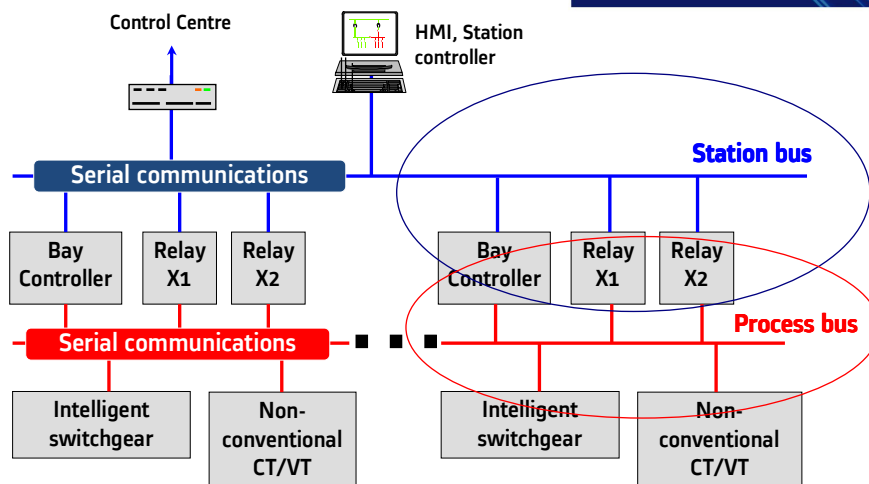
Control Centre

HMI, Station controller

Station bus

Serial communications

Bay Controller

Relay X1

Relay X2

Bay Controller

Relay X1

Relay X2

Process bus

Serial communications

Intelligent switchgear

Non-conventional CT/VT

Intelligent switchgear

Non-conventional CT/VT